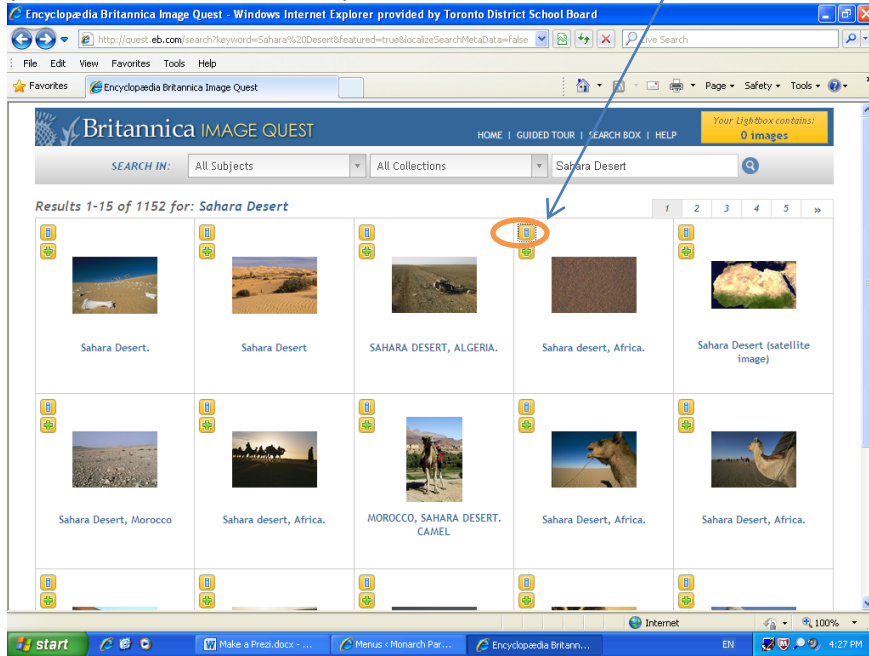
Encyclopædia Britannica Image Quest - Windows Internet Explorer provided by Toronto District School Board

http://quest.eb.com/search?keyword=Sahara%20Desert&featured=true&localizeSearchMetaData=false

Live Search

File Edit View Favorites Tools Help

Favorites

Encyclopædia Britannica Image Quest

Page Safety Tools

Britannica IMAGE QUEST

HOME | GUIDED TOUR | SEARCH BOX | HELP

Your Lightbox contains: 0 images

SEARCH IN: All Subjects All Collections Sahara Desert

Results 1-15 of 1152 for: Sahara Desert

1 2 3 4 5 »

Sahara Desert.

Sahara Desert

SAHARA DESERT, ALGERIA.

Sahara desert, Africa.

Sahara Desert (satellite image)

Sahara Desert, Morocco

Sahara desert, Africa.

MOROCCO, SAHARA DESERT. CAMEL

Sahara Desert, Africa.

Sahara Desert, Africa.

Internet

100%

start

Make a Prezi.docx - ...

Menus ‹ Monarch Par...

Encyclopædia Britann...

EN

4:27 PM